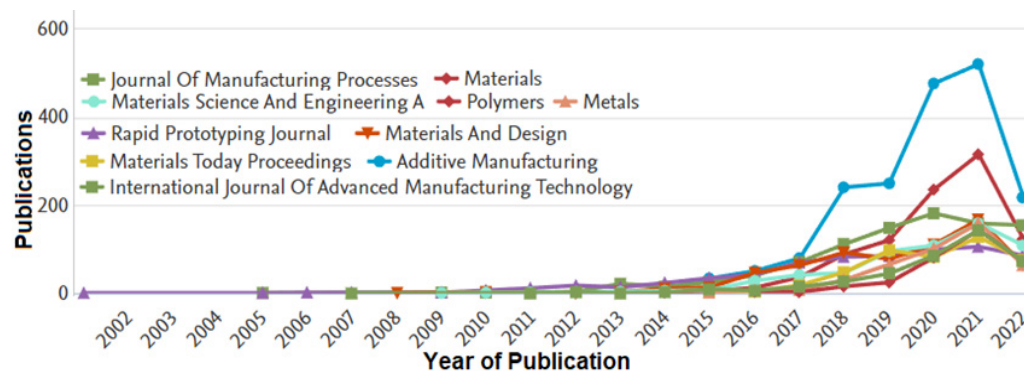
600
400
200
0
Publications
Journal Of Manufacturing Processes
Materials
Materials Science And Engineering A
Polymers
Metals
Rapid Prototyping Journal
Materials And Design
Materials Today Proceedings
Additive Manufacturing
International Journal Of Advanced Manufacturing Technology
2002
2003
2004
2005
2006
2007
2008
2009
2010
2011
2012
2013
2014
2015
2016
2017
2018
2019
2020
2021
2022
Year of Publication